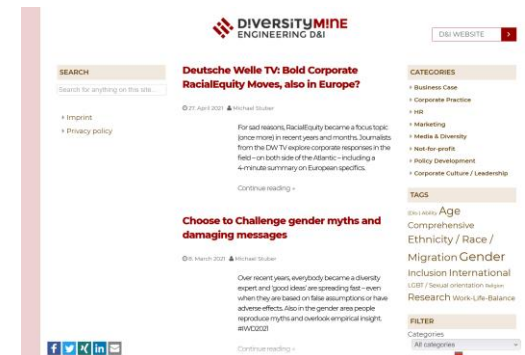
DIVERSITYMINE
ENGINEERING D&I

D&I WEBSITE

SEARCH

Search for anything on this site...

› Imprint
› Privacy policy

Deutsche Welle TV: Bold Corporate RacialEquity Moves, also in Europe?

27. April 2021 Michael Stuber

For sad reasons, RacialEquity became a focus topic (once more) in recent years and months. Journalists from the DW TV explore corporate responses in the field – on both side of the Atlantic – including a 4-minute summary on European specifics.

Continue reading »

Choose to Challenge gender myths and damaging messages

8. March 2021 Michael Stuber

Over recent years, everybody became a diversity expert and 'good ideas' are spreading fast – even when they are based on false assumptions or have adverse effects. Also in the gender area people reproduce myths and overlook empirical insight. #IWD2021

Continue reading »

CATEGORIES

› Business Case
› Corporate Practice
› HR
› Marketing
› Media & Diversity
› Not-for-profit
› Policy Development
› Corporate Culture / Leadership

TAGS

(Dis-) Ability Age Comprehensive Ethnicity / Race / Migration Gender Inclusion International LGBT / Sexual orientation Religion Research Work-Life-Balance

FILTER

Categories
All categories